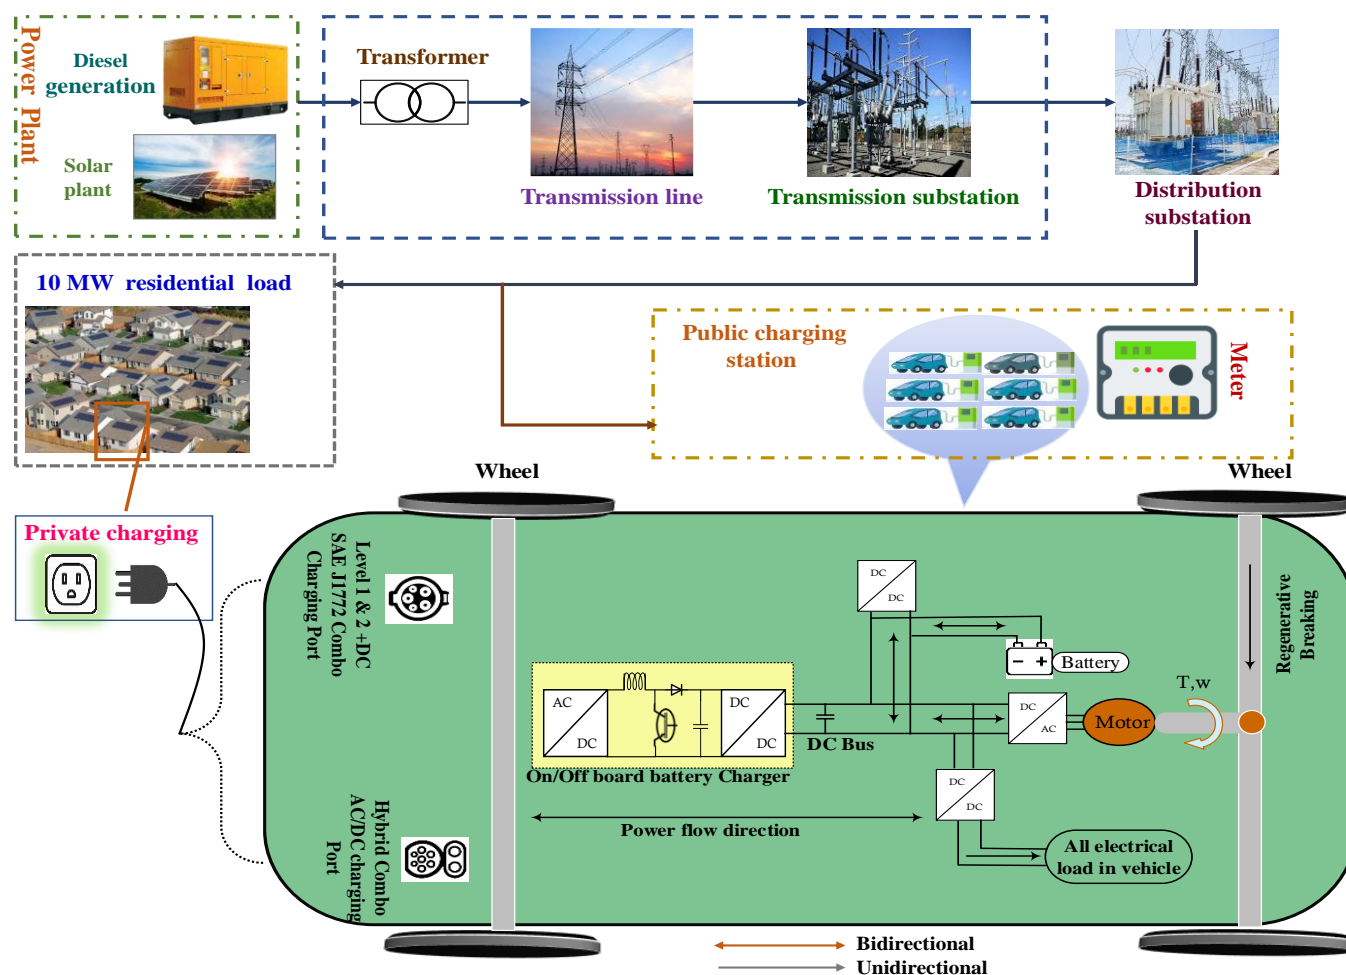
Power Plant

Diesel generation

Solar plant

Transformer

Transmission line

Transmission substation

Distribution substation

10 MW residential load

Public charging station

Meter

Private charging

Wheel

Wheel

Level 1 & 2 +DC SAE J1772 Combo Charging Port

Hybrid Combo AC/DC charging Port

DC DC

Battery

AC DC

DC DC

DC Bus

DC AC

Motor

T,w

Regenerative Breaking

On/Off board battery Charger

DC DC

Power flow direction

All electrical load in vehicle

Bidirectional

Unidirectional